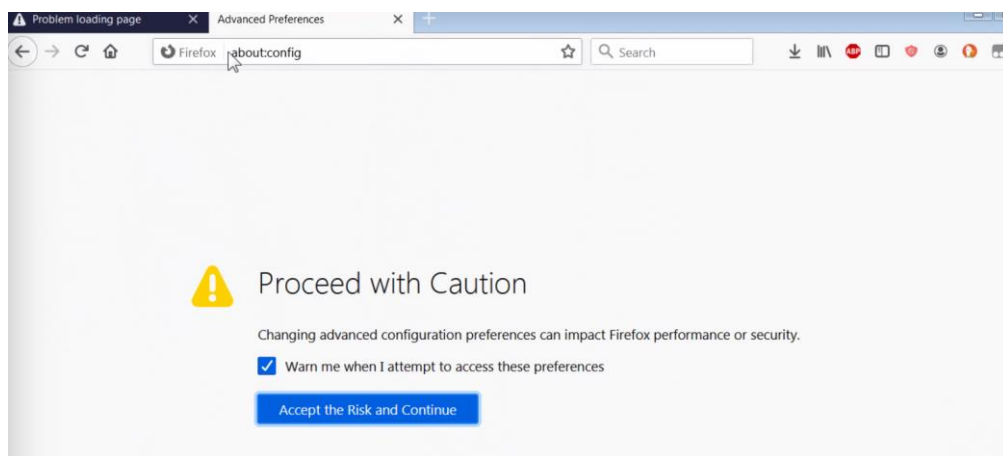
Problem loading page
Advanced Preferences
Firefox about:config
Search
ABP

Proceed with Caution

Changing advanced configuration preferences can impact Firefox performance or security.

Warn me when I attempt to access these preferences

Accept the Risk and Continue